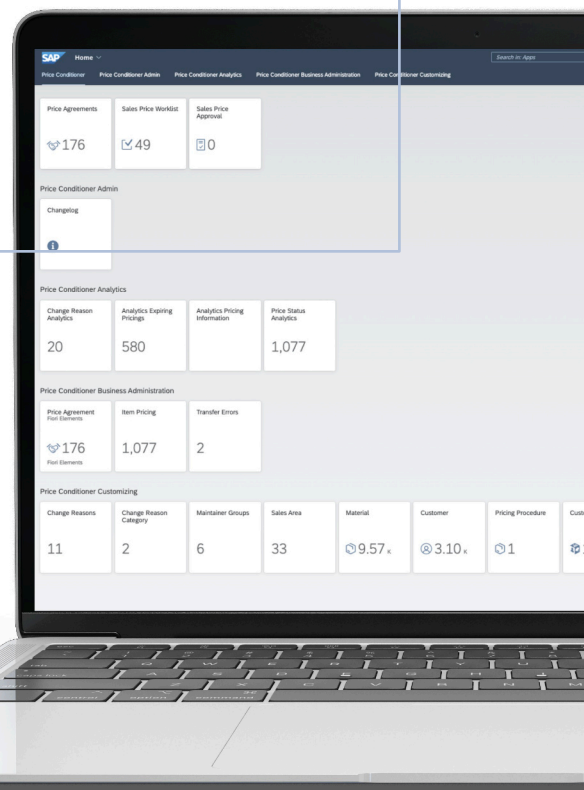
SAP Home

Search in: Apps

Price Conditioner Price Conditioner Admin Price Conditioner Analytics Price Conditioner Business Administration Price Conditioner Customizing

Price Agreements
176

Sales Price Worklist
49

Sales Price Approval
0

Price Conditioner Admin

Changelog

Price Conditioner Analytics

Change Reason Analytics
20

Analytics Expiring Pricings
580

Analytics Pricing Information

Price Status Analytics
1,077

Price Conditioner Business Administration

Price Agreement
Fiori Elements
176
Fiori Elements

Item Pricing
1,077

Transfer Errors
2

Price Conditioner Customizing

Change Reasons
11

Change Reason Category
2

Maintainer Groups
6

Sales Area
33

Material
9.57 K

Customer
3.10 K

Pricing Procedure
1

Cust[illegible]